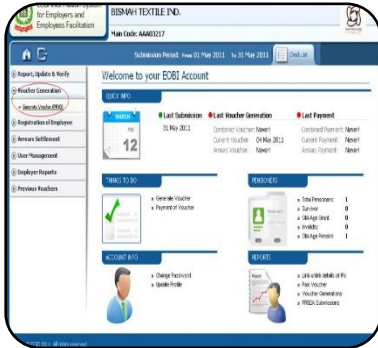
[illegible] for Employers and Employees Facilitation

BISMAH TEXTILE IND.

Main Code: AAA03217

Submission Period: From 01 May 2011 To 31 May 2011

Report, Update & Verify

Voucher Generation

Generate Voucher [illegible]

Registration of Employee

Arrears Settlement

User Management

Employer Reports

Previous Vouchers

Welcome to your EOBI Account

QUICK INFO

MARCH

12

Last Submission
31 May 2011

Last Voucher Generation
Combined Voucher: Never!
Current Voucher: 04 May 2011
Arrears Voucher: Never!

Last Payment
Combined Payment: Never!
Current Payment: Never!
Arrears Payment: Never!

THINGS TO DO

Generate Voucher
Payment of Voucher

PENSIONERS

Total Pensioners: 1
Survivor: 0
Old-Age Grant: 0
Invalidity: 0
Old-Age Pension: 1

ACCOUNT INFO

Change Password
Update Profile

REPORTS

Link-unlink details of IPs
Paid Voucher
Voucher Generations
PR02A Submissions

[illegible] 2011. All rights reserved.